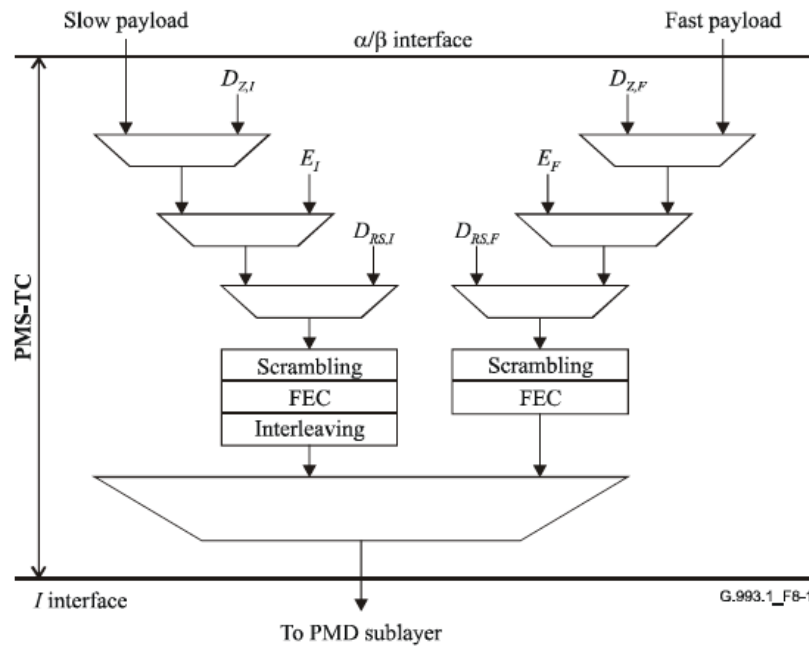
Slow payload

Fast payload

α/β interface

$D_{Z,I}$

$D_{Z,F}$

$E_I$

$E_F$

$D_{RS,I}$

$D_{RS,F}$

PMS-TC

Scrambling

FEC

Interleaving

Scrambling

FEC

I interface

G.993.1_F8-1

To PMD sublayer